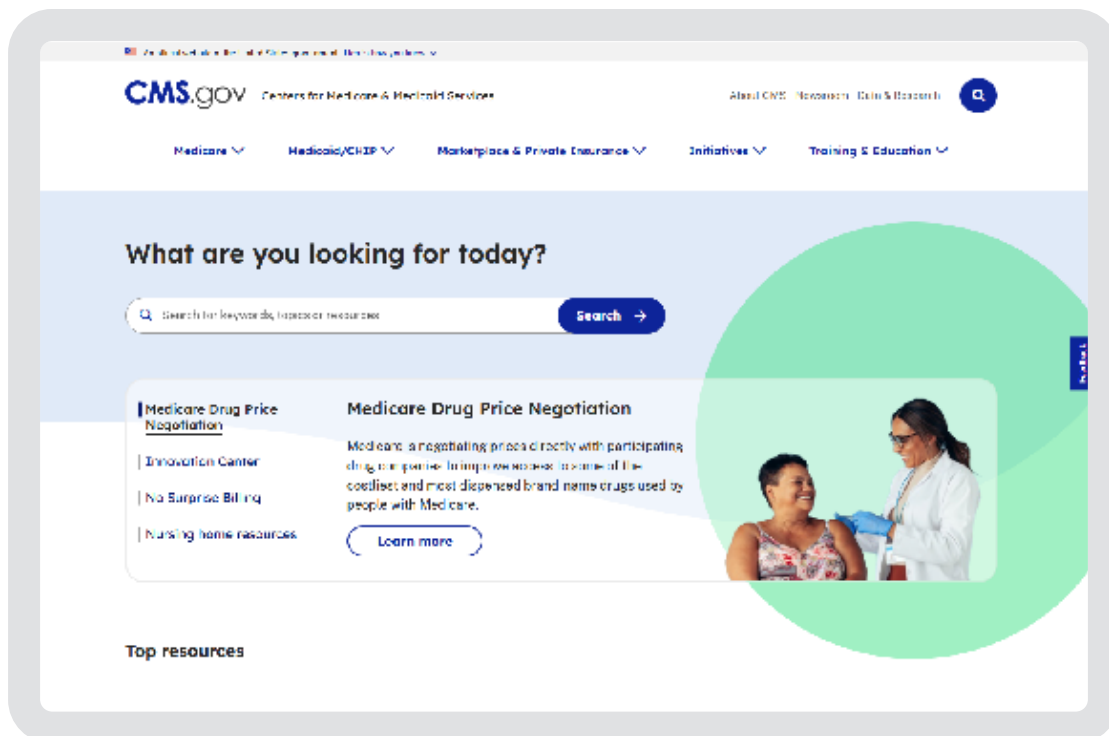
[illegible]

CMS.gov Centers for Medicare & Medicaid Services

About CMS Newsroom Data & Research

Medicare Medicaid/CHIP Marketplace & Private Insurance Initiatives Training & Education

What are you looking for today?

Search for keywords, topics or resources

Search

Feedback

Medicare Drug Price Negotiation

Innovation Center

No Surprise Billing

Nursing home resources

Medicare Drug Price Negotiation

Medicare is negotiating prices directly with participating drug companies to improve access to some of the costliest and most dispensed brand name drugs used by people with Medicare.

Learn more

Top resources